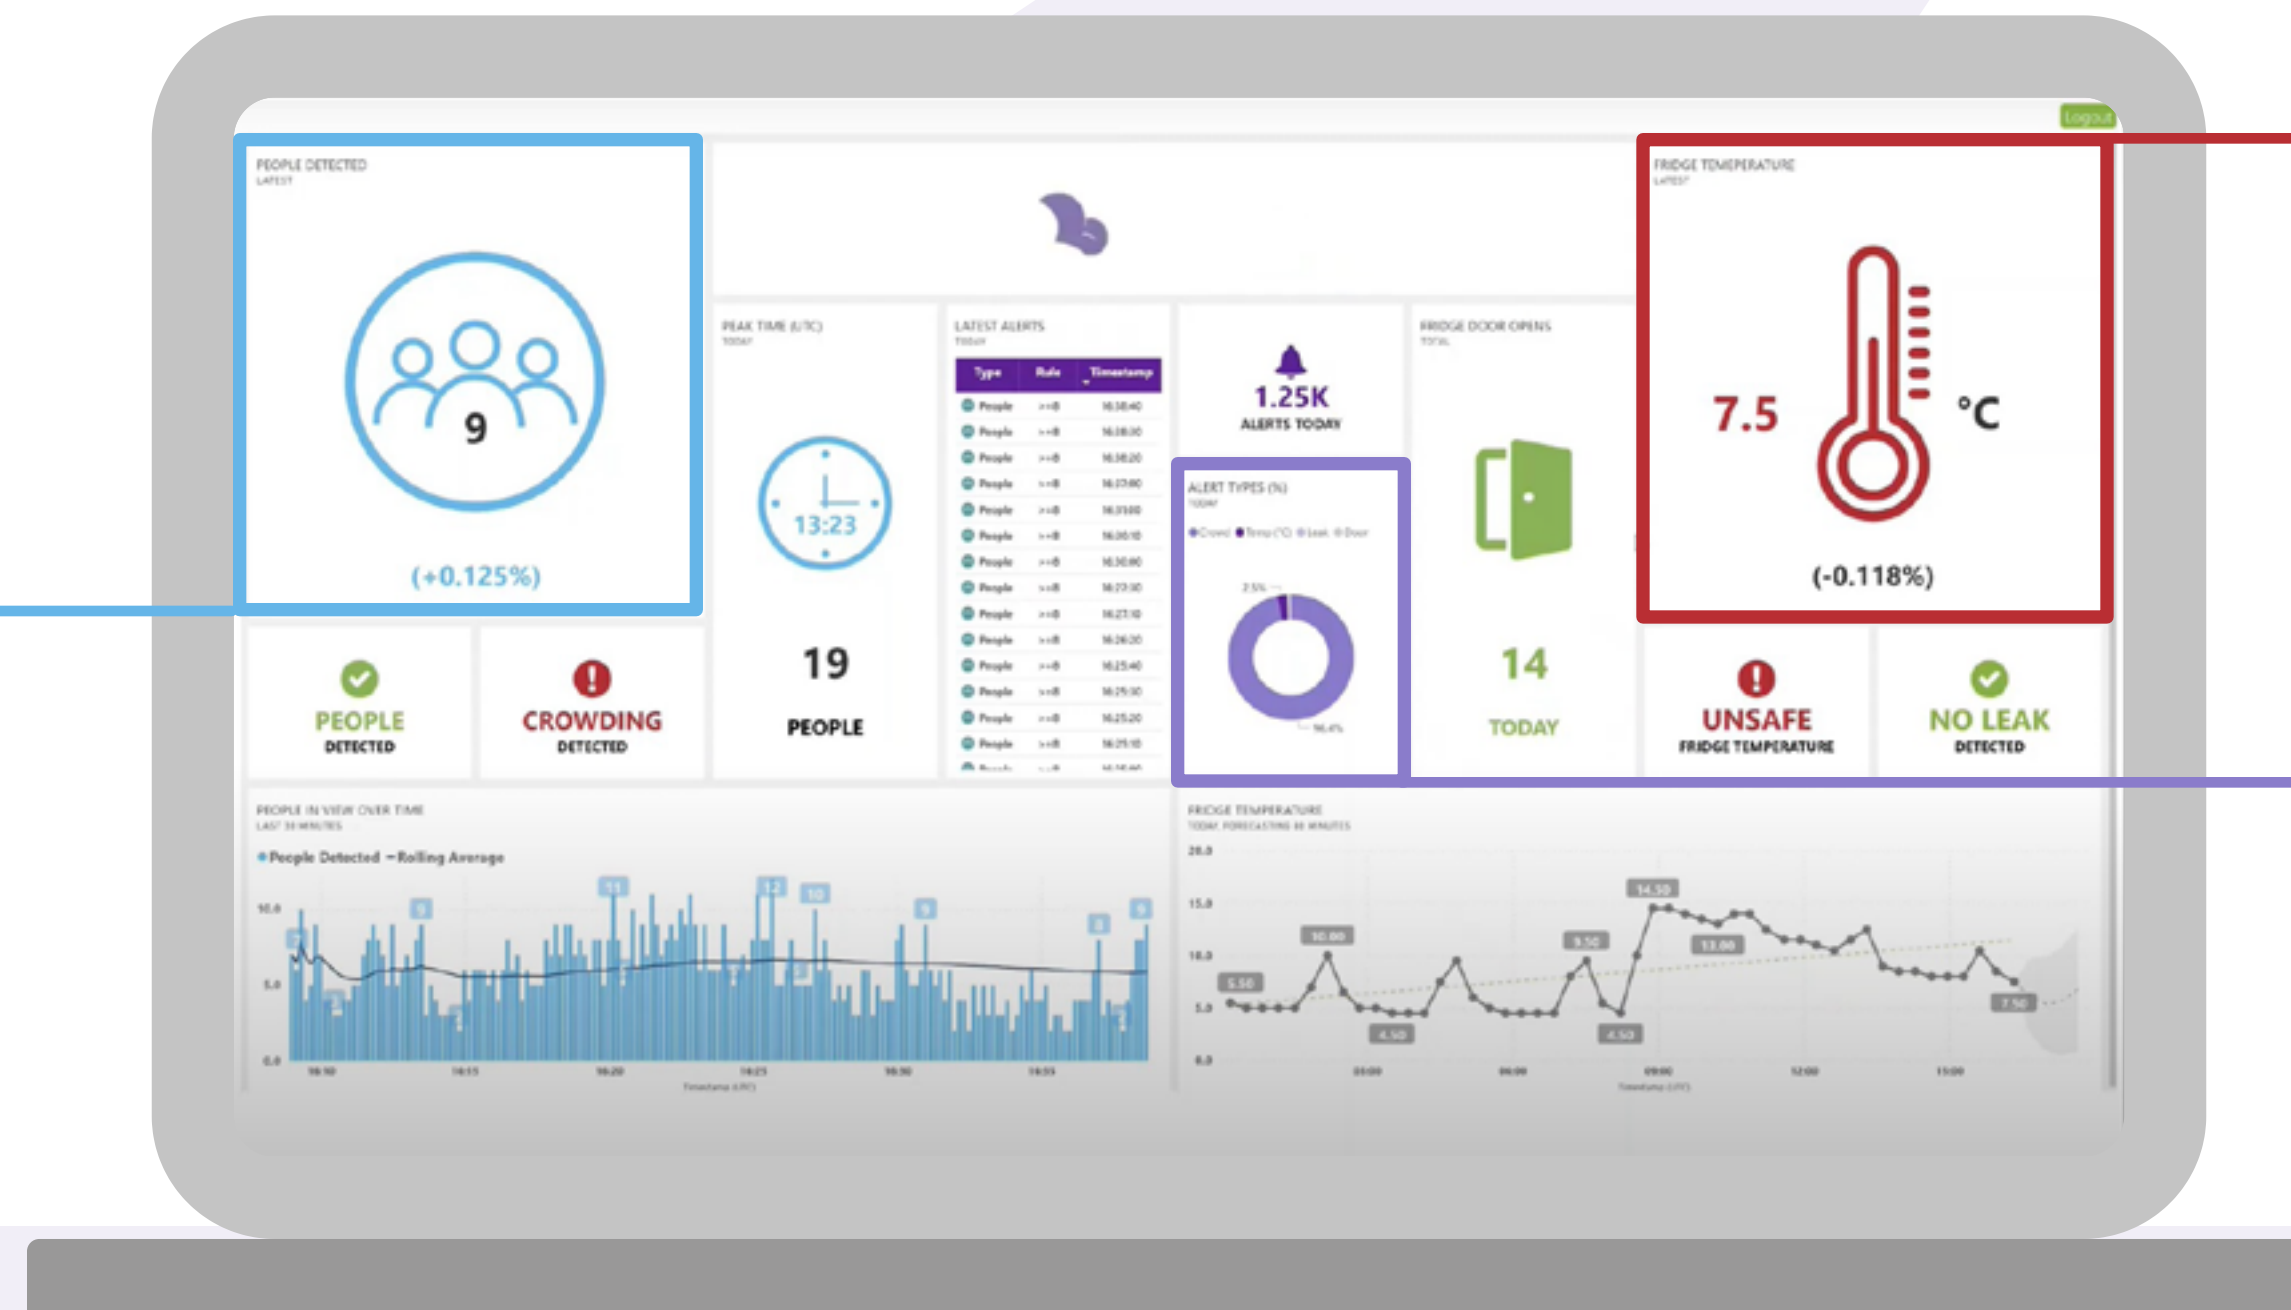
Logout

PEOPLE DETECTED
LATEST

9

(+0.125%)

PEAK TIME (UTC)
TODAY

13:23

19

PEOPLE

LATEST ALERTS
TODAY

| Type | Rule | Timestamp |
|---|---|---|
| People | >=8 | 16:38:40 |
| People | >=8 | 16:38:30 |
| People | >=8 | 16:38:20 |
| People | >=8 | 16:37:00 |
| People | >=8 | 16:35:00 |
| People | >=8 | 16:30:10 |
| People | >=8 | 16:30:00 |
| People | >=8 | 16:27:30 |
| People | >=8 | 16:27:10 |
| People | >=8 | 16:26:20 |
| People | >=8 | 16:25:40 |
| People | >=8 | 16:25:30 |
| People | >=8 | 16:25:20 |
| People | >=8 | 16:25:10 |

1.25K
ALERTS TODAY

ALERT TYPES (%)
TODAY
Crowd Temp (°C) Leak Door

2.5%
96.4%

FRIDGE DOOR OPENS
TOTAL

14

TODAY

FRIDGE TEMPERATURE
LATEST

7.5 °C

(-0.118%)

PEOPLE
DETECTED

CROWDING
DETECTED

UNSAFE
FRIDGE TEMPERATURE

NO LEAK
DETECTED

PEOPLE IN VIEW OVER TIME
LAST 30 MINUTES

People Detected — Rolling Average

10.0
5.0
0.0
16:10 16:15 16:20 16:25 16:30 16:35
Timestamp (UTC)

9 11 12 10 9 9 9

FRIDGE TEMPERATURE
TODAY, FORECASTING 30 MINUTES

20.0
15.0
10.0
5.0
0.0

5.50 10.00 4.50 9.50 4.50 14.50 13.00 7.50

03:00 06:00 09:00 12:00 15:00
Timestamp (UTC)